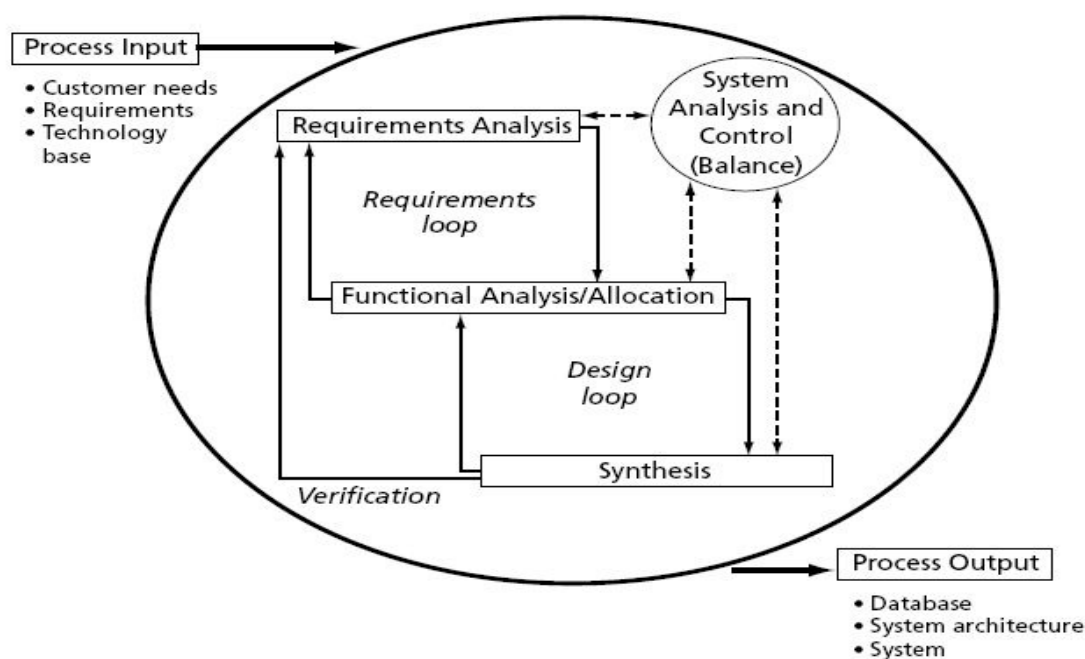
Process Input

• Customer needs
• Requirements
• Technology base

System Analysis and Control (Balance)

Requirements Analysis

Requirements loop

Functional Analysis/Allocation

Design loop

Synthesis

Verification

Process Output

• Database
• System architecture
• System